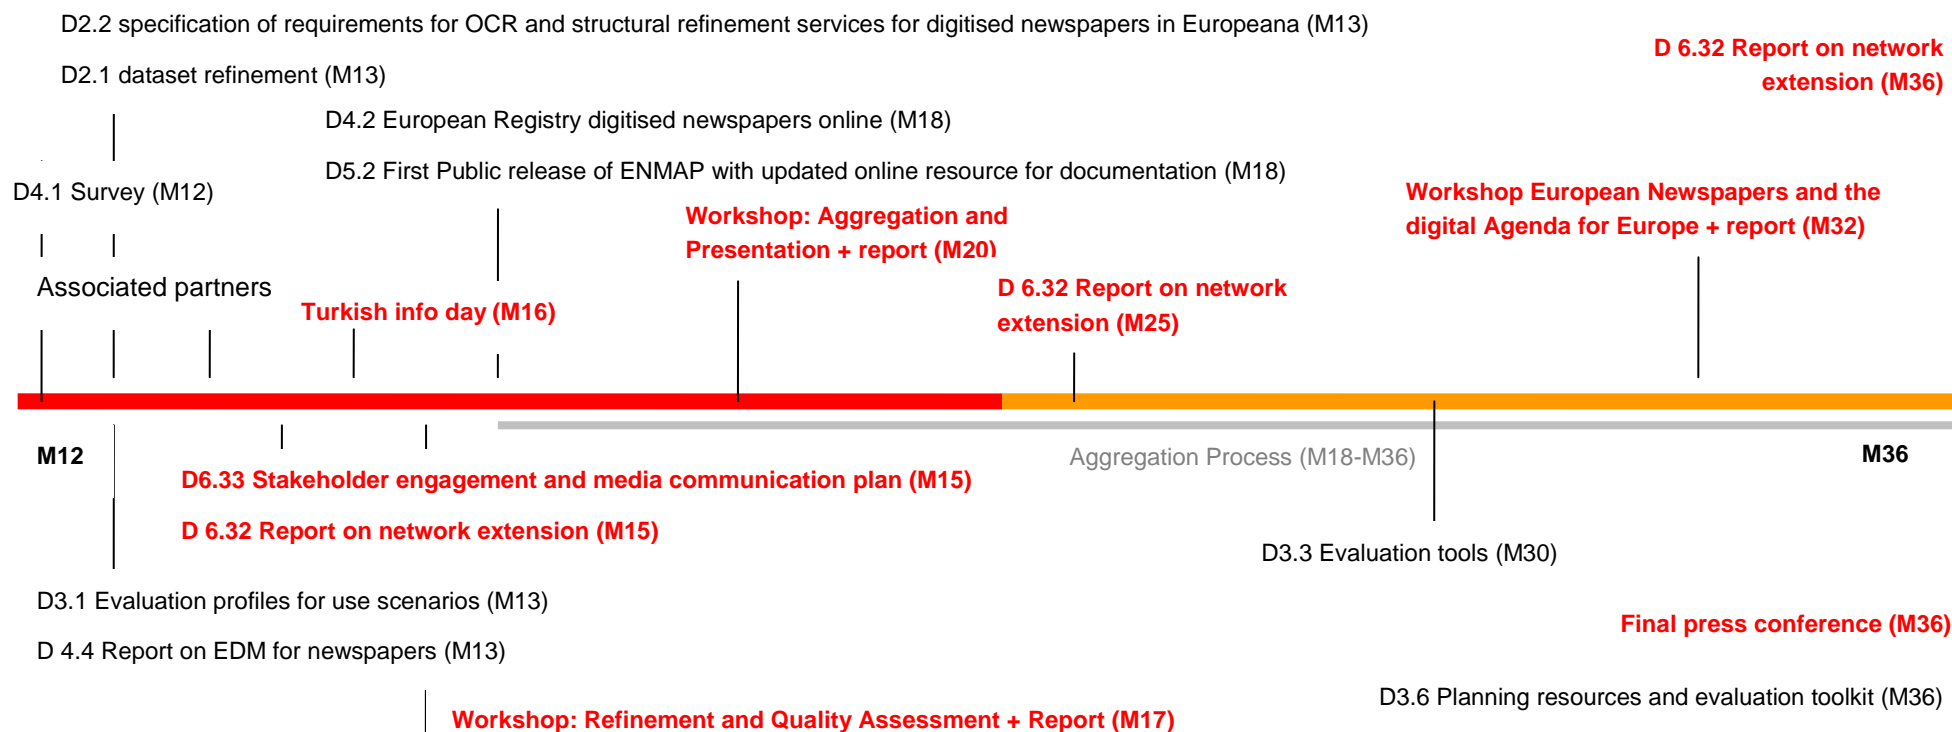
D2.2 specification of requirements for OCR and structural refinement services for digitised newspapers in Europeana (M13)

D 6.32 Report on network extension (M36)

D2.1 dataset refinement (M13)

D4.2 European Registry digitised newspapers online (M18)

D5.2 First Public release of ENMAP with updated online resource for documentation (M18)

D4.1 Survey (M12)

Workshop European Newspapers and the digital Agenda for Europe + report (M32)

Workshop: Aggregation and Presentation + report (M20)

Associated partners

Turkish info day (M16)

D 6.32 Report on network extension (M25)

M12

Aggregation Process (M18-M36)

M36

D6.33 Stakeholder engagement and media communication plan (M15)

D 6.32 Report on network extension (M15)

D3.3 Evaluation tools (M30)

D3.1 Evaluation profiles for use scenarios (M13)

Final press conference (M36)

D 4.4 Report on EDM for newspapers (M13)

D3.6 Planning resources and evaluation toolkit (M36)

Workshop: Refinement and Quality Assessment + Report (M17)